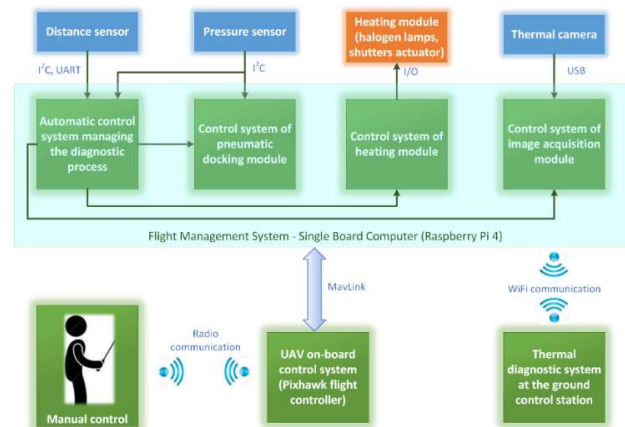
Distance sensor

Pressure sensor

Heating module (halogen lamps, shutters actuator)

Thermal camera

$I^2C$, UART

$I^2C$

I/O

USB

Automatic control system managing the diagnostic process

Control system of pneumatic docking module

Control system of heating module

Control system of image acquisition module

Flight Management System - Single Board Computer (Raspberry Pi 4)

MavLink

WiFi communication

Radio communication

UAV on-board control system (Pixhawk flight controller)

Thermal diagnostic system at the ground control station

Manual control